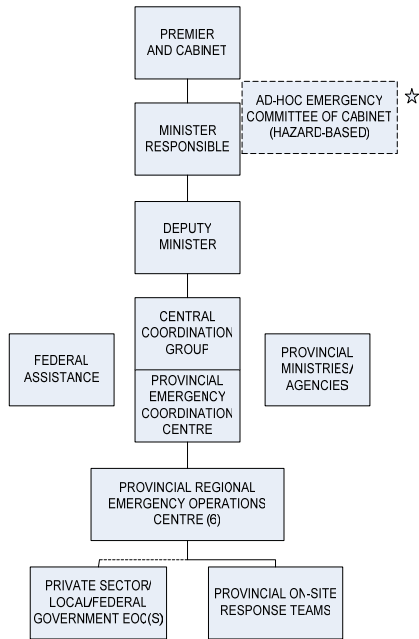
PREMIER AND CABINET

AD-HOC EMERGENCY COMMITTEE OF CABINET (HAZARD-BASED)

☆

MINISTER RESPONSIBLE

DEPUTY MINISTER

FEDERAL ASSISTANCE

CENTRAL COORDINATION GROUP

PROVINCIAL EMERGENCY COORDINATION CENTRE

PROVINCIAL MINISTRIES/ AGENCIES

PROVINCIAL REGIONAL EMERGENCY OPERATIONS CENTRE (6)

PRIVATE SECTOR/ LOCAL/FEDERAL GOVERNMENT EOC(S)

PROVINCIAL ON-SITE RESPONSE TEAMS